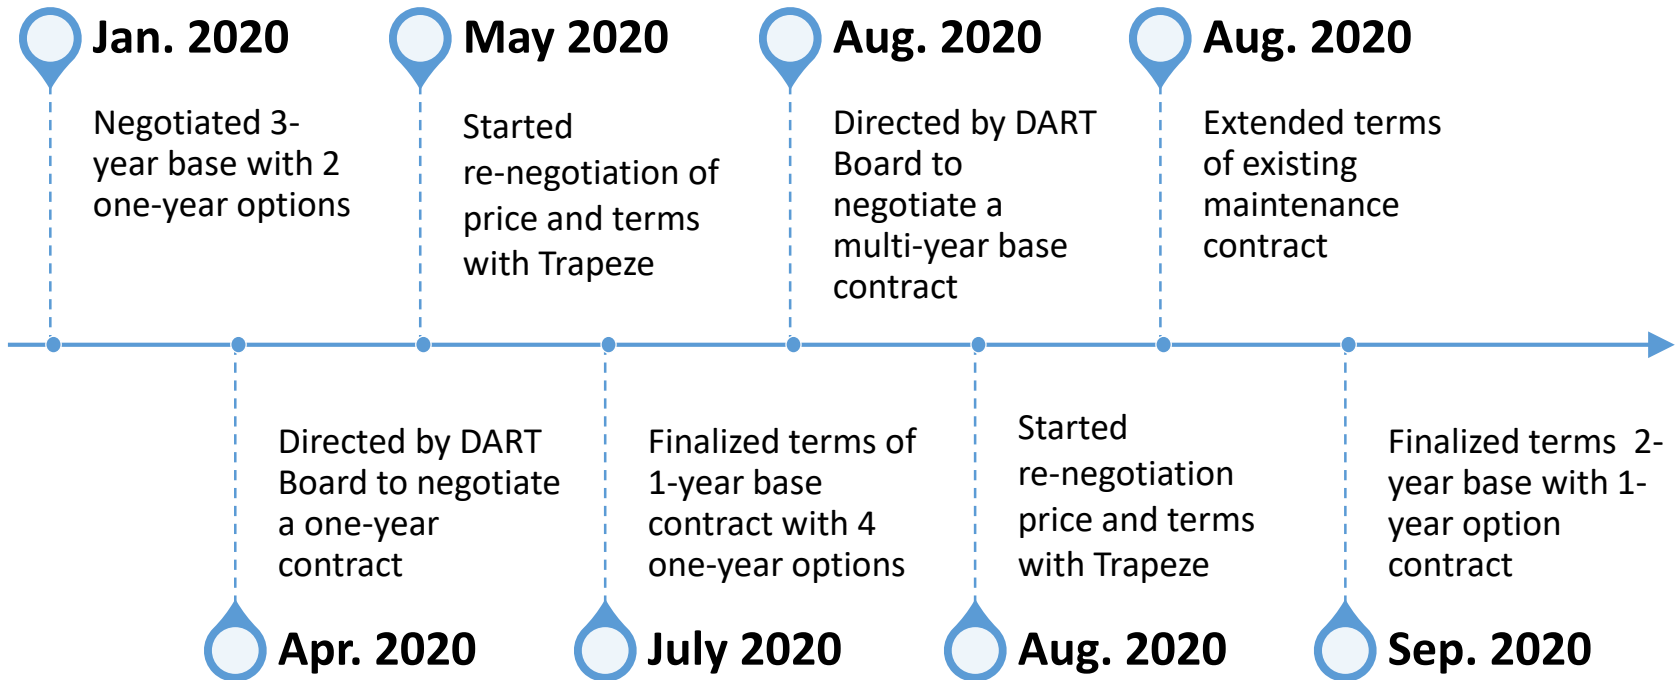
Jan. 2020

Negotiated 3-year base with 2 one-year options

Apr. 2020

Directed by DART Board to negotiate a one-year contract

May 2020

Started re-negotiation of price and terms with Trapeze

July 2020

Finalized terms of 1-year base contract with 4 one-year options

Aug. 2020

Directed by DART Board to negotiate a multi-year base contract

Aug. 2020

Started re-negotiation price and terms with Trapeze

Aug. 2020

Extended terms of existing maintenance contract

Sep. 2020

Finalized terms 2-year base with 1-year option contract